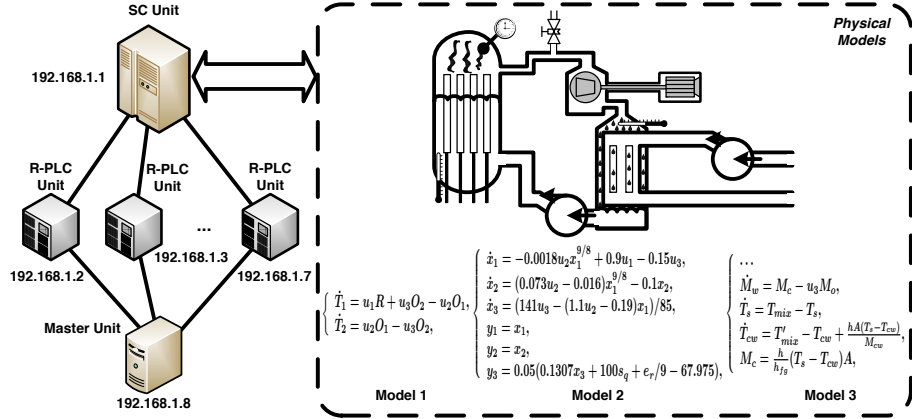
SC Unit

192.168.1.1

R-PLC Unit

R-PLC Unit

R-PLC Unit

...

192.168.1.2

192.168.1.3

192.168.1.7

Master Unit

192.168.1.8

Physical Models

$\begin{cases} \dot{T}_1 = u_1 R + u_3 O_2 - u_2 O_1, \\ \dot{T}_2 = u_2 O_1 - u_3 O_2, \end{cases}$

$\begin{cases} \dot{x}_1 = -0.0018 u_2 x_1^{9/8} + 0.9 u_1 - 0.15 u_3, \\ \dot{x}_2 = (0.073 u_2 - 0.016) x_1^{9/8} - 0.1 x_2, \\ \dot{x}_3 = (141 u_3 - (1.1 u_2 - 0.19) x_1)/85, \\ y_1 = x_1, \\ y_2 = x_2, \\ y_3 = 0.05(0.1307 x_3 + 100 s_q + e_r/9 - 67.975), \end{cases}$

$\begin{cases} \dots \\ \dot{M}_w = M_c - u_3 M_o, \\ \dot{T}_s = T_{mix} - T_s, \\ \dot{T}_{cw} = T'_{mix} - T_{cw} + \frac{hA(T_s - T_{cw})}{M_{cw}}, \\ M_c = \frac{h}{h_{fg}}(T_s - T_{cw})A, \end{cases}$

Model 1

Model 2

Model 3